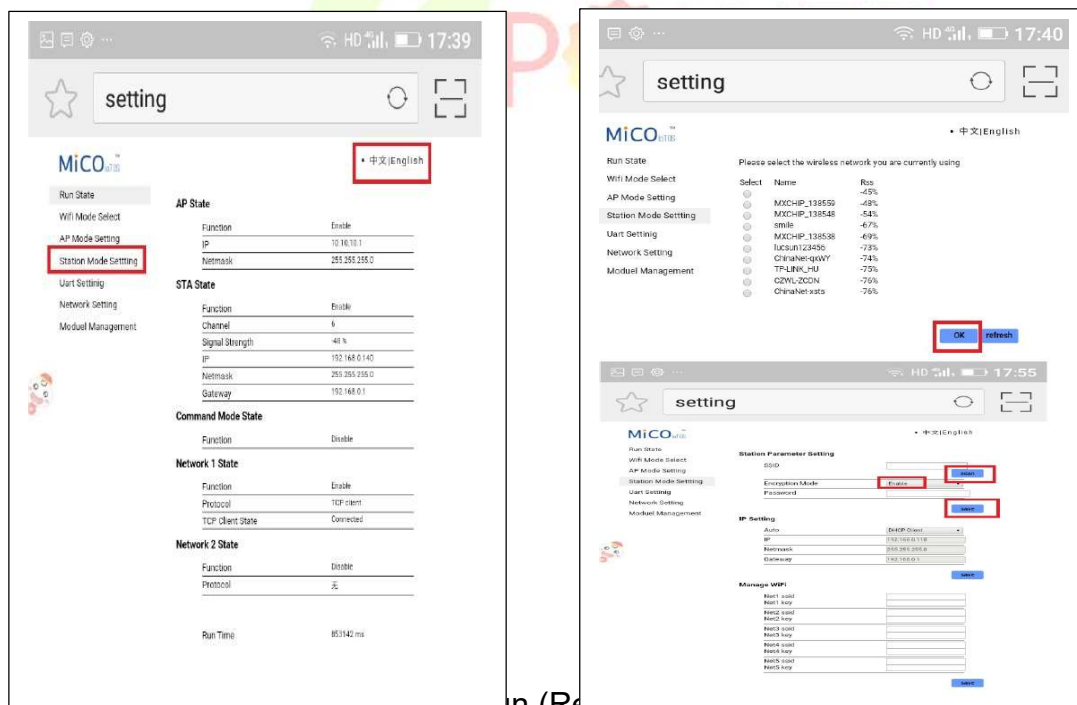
HD 17:39

setting

MiCO

• 中文|English

Run State
Wifi Mode Select
AP Mode Setting
Station Mode Settting
Uart Settinig
Network Setting
Moduel Management

AP State

| Function | Enable |
|---|---|
| IP | 10.10.10.1 |
| Netmask | 255.255.255.0 |

STA State

| Function | Enable |
|---|---|
| Channel | 6 |
| Signal Strength | 48 % |
| IP | 192.168.0.140 |
| Netmask | 255.255.255.0 |
| Gateway | 192.168.0.1 |

Command Mode State

| Function | Disable |
|---|---|

Network 1 State

| Function | Enable |
|---|---|
| Protocol | TCP client |
| TCP Client State | Connected |

Network 2 State

| Function | Disable |
|---|---|
| Protocol | 无 |

Run Time 853142 ms

HD 17:40

setting

MiCO

• 中文|English

Run State
Wifi Mode Select
AP Mode Setting
Station Mode Settting
Uart Settinig
Network Setting
Moduel Management

Please select the wireless network you are currently using

| Select | Name | Rss |
|---|---|---|
| | | -45% |
| | MXCHIP_138559 | -48% |
| | MXCHIP_138548 | -54% |
| | smile | -67% |
| | MXCHIP_138538 | -69% |
| | lucsun123456 | -73% |
| | ChinaNet-qxWY | -74% |
| | TP-LINK_HU | -75% |
| | CZWL-ZCDN | -76% |
| | ChinaNet-xats | -76% |

OK refresh

HD 17:55

setting

MiCO

• 中文|English

Run State
Wifi Mode Select
AP Mode Setting
Station Mode Settting
Uart Settinig
Network Setting
Moduel Management

Station Parameter Setting

SSID
select
Encryption Mode Enable
Password
save

IP Setting

Auto DHCP Client
IP 192.168.0.118
Netmask 255.255.255.0
Gateway 192.168.0.1
save

Manage WIFI

Net1 ssid
Net1 key
Net2 ssid
Net2 key
Net3 ssid
Net3 key
Net4 ssid
Net4 key
Net5 ssid
Net5 key
save

un (Re